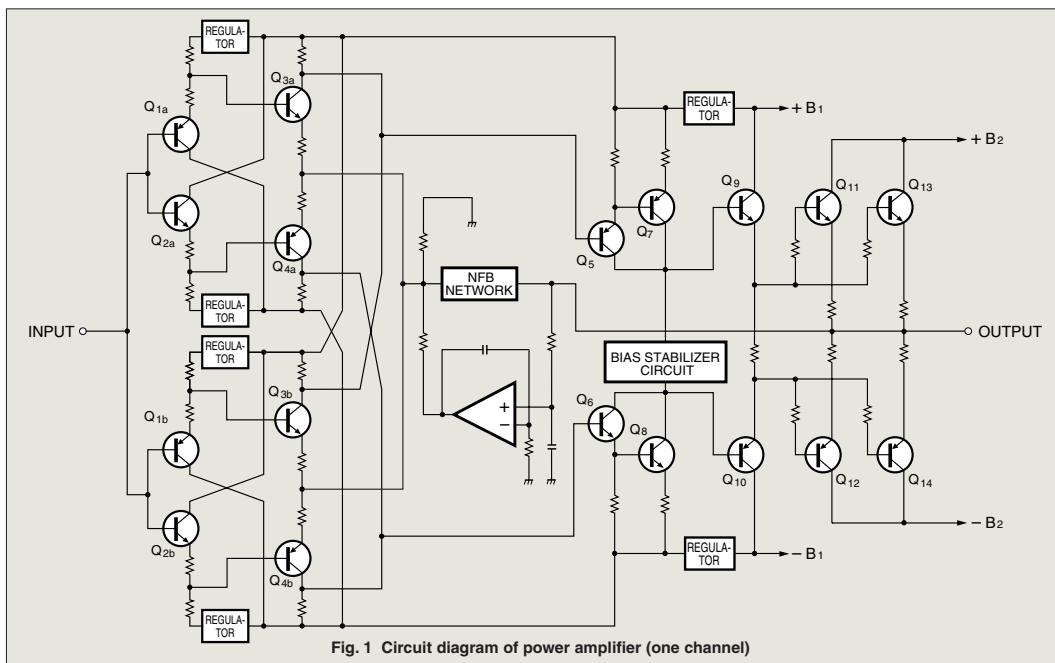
REGULATOR

$Q_{3a}$

$Q_{1a}$

$Q_{2a}$

$Q_{4a}$

REGULATOR

INPUT

REGULATOR

$Q_{3b}$

$Q_{1b}$

$Q_{2b}$

$Q_{4b}$

REGULATOR

NFB NETWORK

+

−

REGULATOR

+ B1

+ B2

$Q_7$

$Q_5$

$Q_9$

$Q_{11}$

$Q_{13}$

OUTPUT

BIAS STABILIZER CIRCUIT

$Q_6$

$Q_8$

$Q_{10}$

$Q_{12}$

$Q_{14}$

REGULATOR

− B1

− B2

Fig. 1 Circuit diagram of power amplifier (one channel)